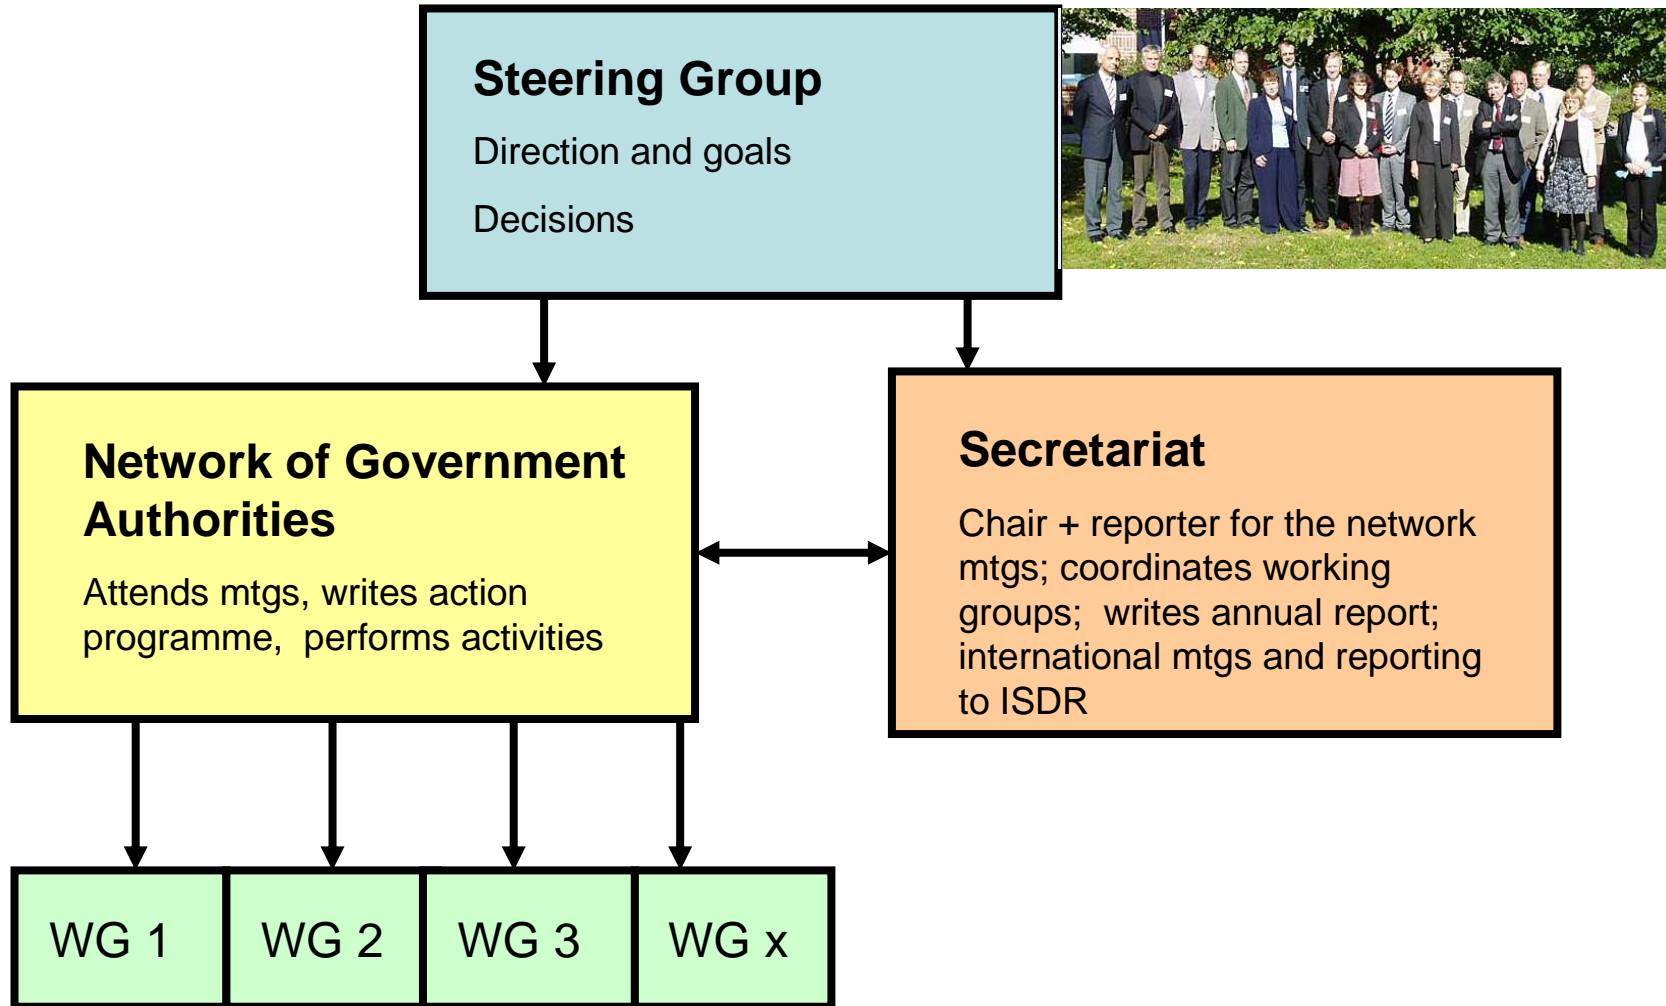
Steering Group

Direction and goals

Decisions

Network of Government Authorities

Attends mtgs, writes action programme, performs activities

Secretariat

Chair + reporter for the network mtgs; coordinates working groups; writes annual report; international mtgs and reporting to ISDR

WG 1

WG 2

WG 3

WG x